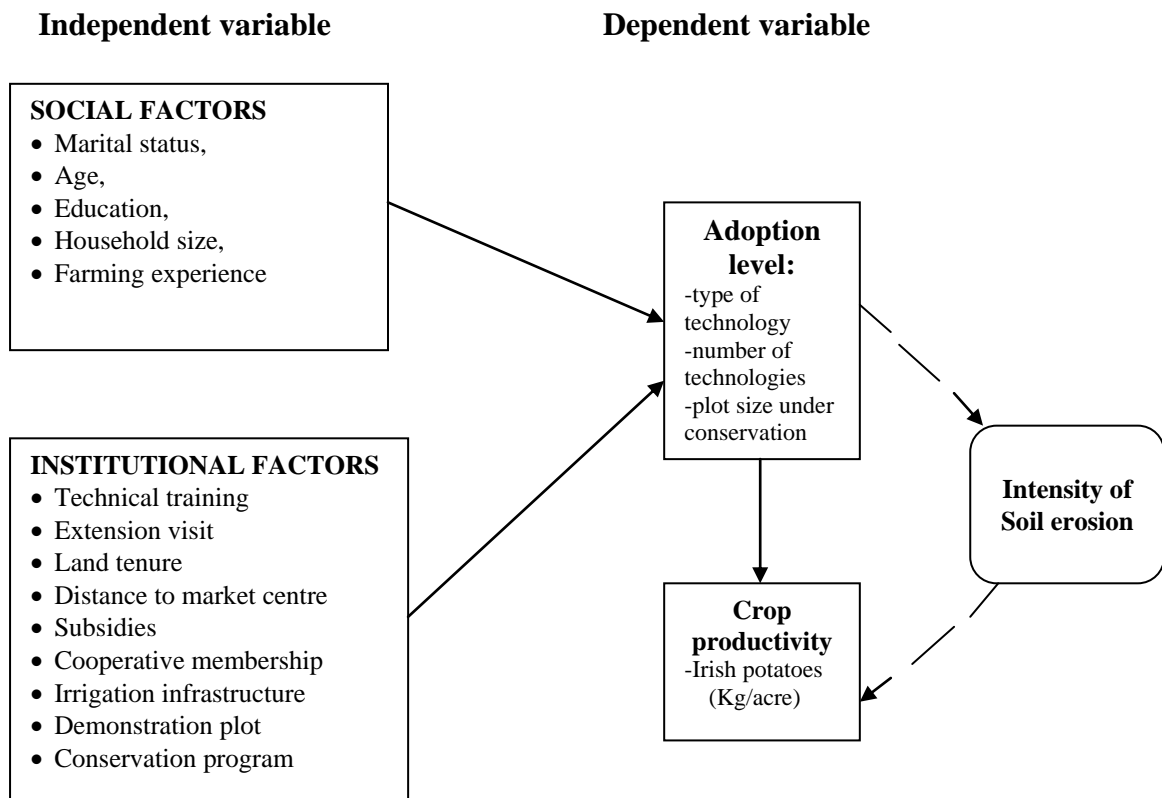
Independent variable

Dependent variable

SOCIAL FACTORS
- Marital status,
- Age,
- Education,
- Household size,
- Farming experience

INSTITUTIONAL FACTORS
- Technical training
- Extension visit
- Land tenure
- Distance to market centre
- Subsidies
- Cooperative membership
- Irrigation infrastructure
- Demonstration plot
- Conservation program

Adoption level:
-type of technology
-number of technologies
-plot size under conservation

Intensity of Soil erosion

Crop productivity
-Irish potatoes (Kg/acre)